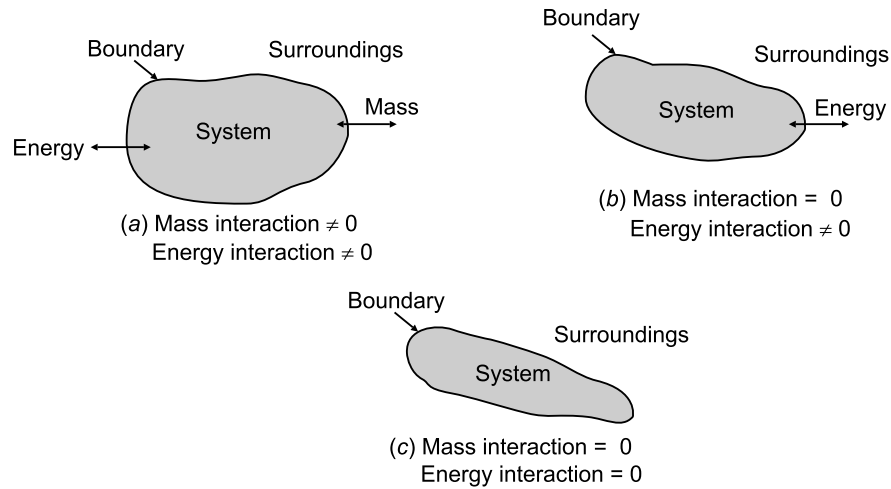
Boundary
Surroundings
Mass
Energy
System
(a) Mass interaction $\neq 0$
Energy interaction $\neq 0$

Boundary
Surroundings
Energy
System
(b) Mass interaction = 0
Energy interaction $\neq 0$

Boundary
Surroundings
System
(c) Mass interaction = 0
Energy interaction = 0